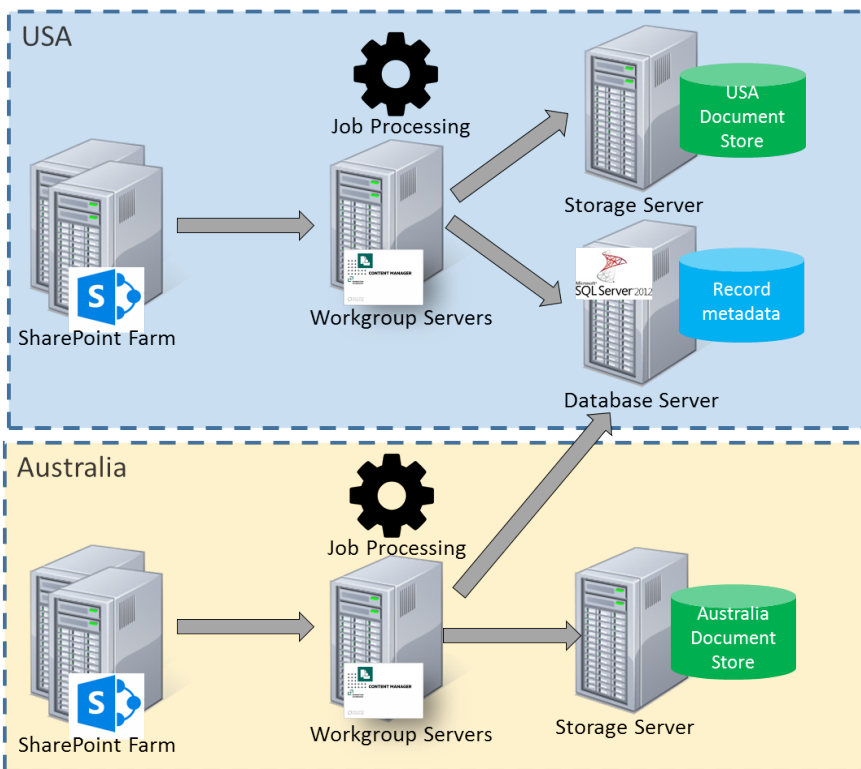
USA

Job Processing

USA Document Store

Storage Server

S

SharePoint Farm

CONTENT MANAGER

Workgroup Servers

Microsoft SQL Server 2012

Record metadata

Database Server

Australia

Job Processing

S

SharePoint Farm

CONTENT MANAGER

Workgroup Servers

Australia Document Store

Storage Server